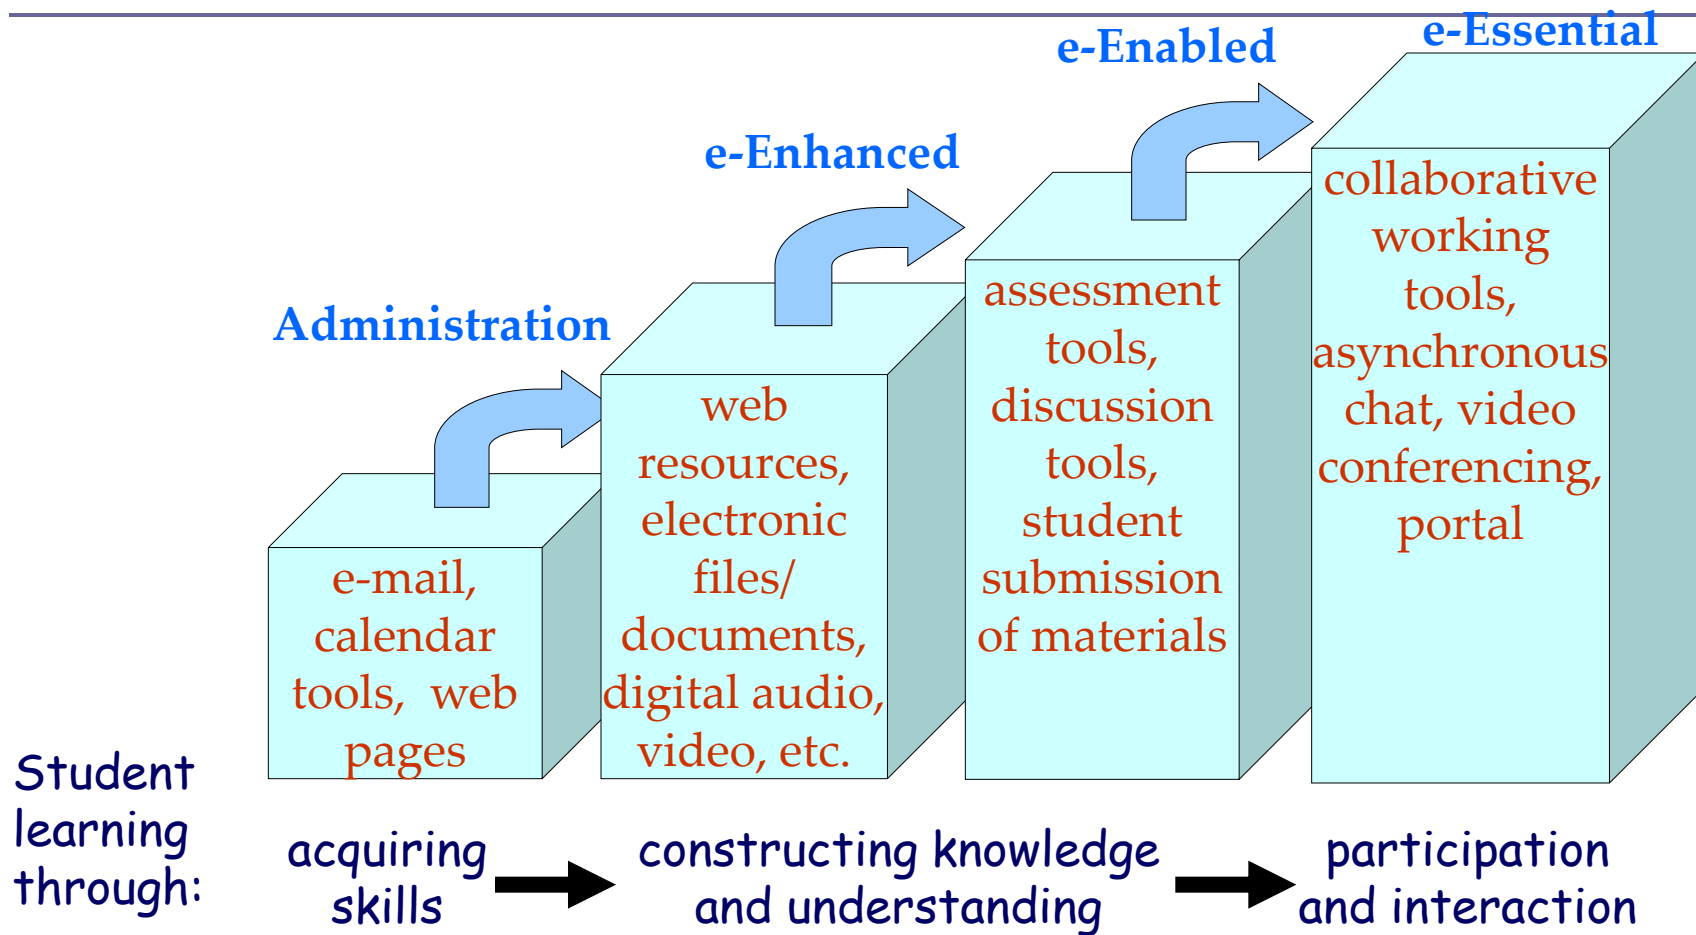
e-Essential

e-Enabled

e-Enhanced

Administration

e-mail, calendar tools, web pages

web resources, electronic files/ documents, digital audio, video, etc.

assessment tools, discussion tools, student submission of materials

collaborative working tools, asynchronous chat, video conferencing, portal

Student learning through:

acquiring skills

constructing knowledge and understanding

participation and interaction